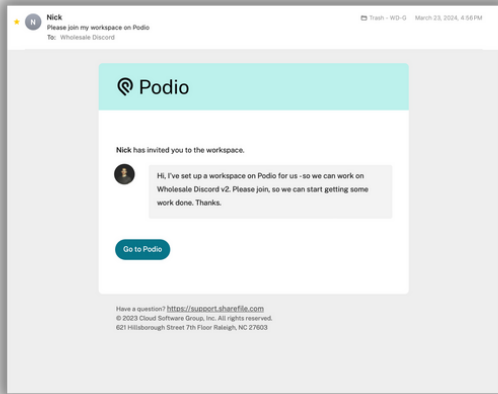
N Nick
Please join my workspace on Podio
To: Wholesale Discord

Trash - WD-O March 23, 2024, 4:56 PM

Podio

Nick has invited you to the workspace.

Hi, I've set up a workspace on Podio for us - so we can work on Wholesale Discord v2. Please join, so we can start getting some work done. Thanks.

Go to Podio

Have a question? https://support.sharefile.com
© 2023 Cloud Software Group, Inc. All rights reserved.
621 Hillsborough Street 7th Floor Raleigh, NC 27603